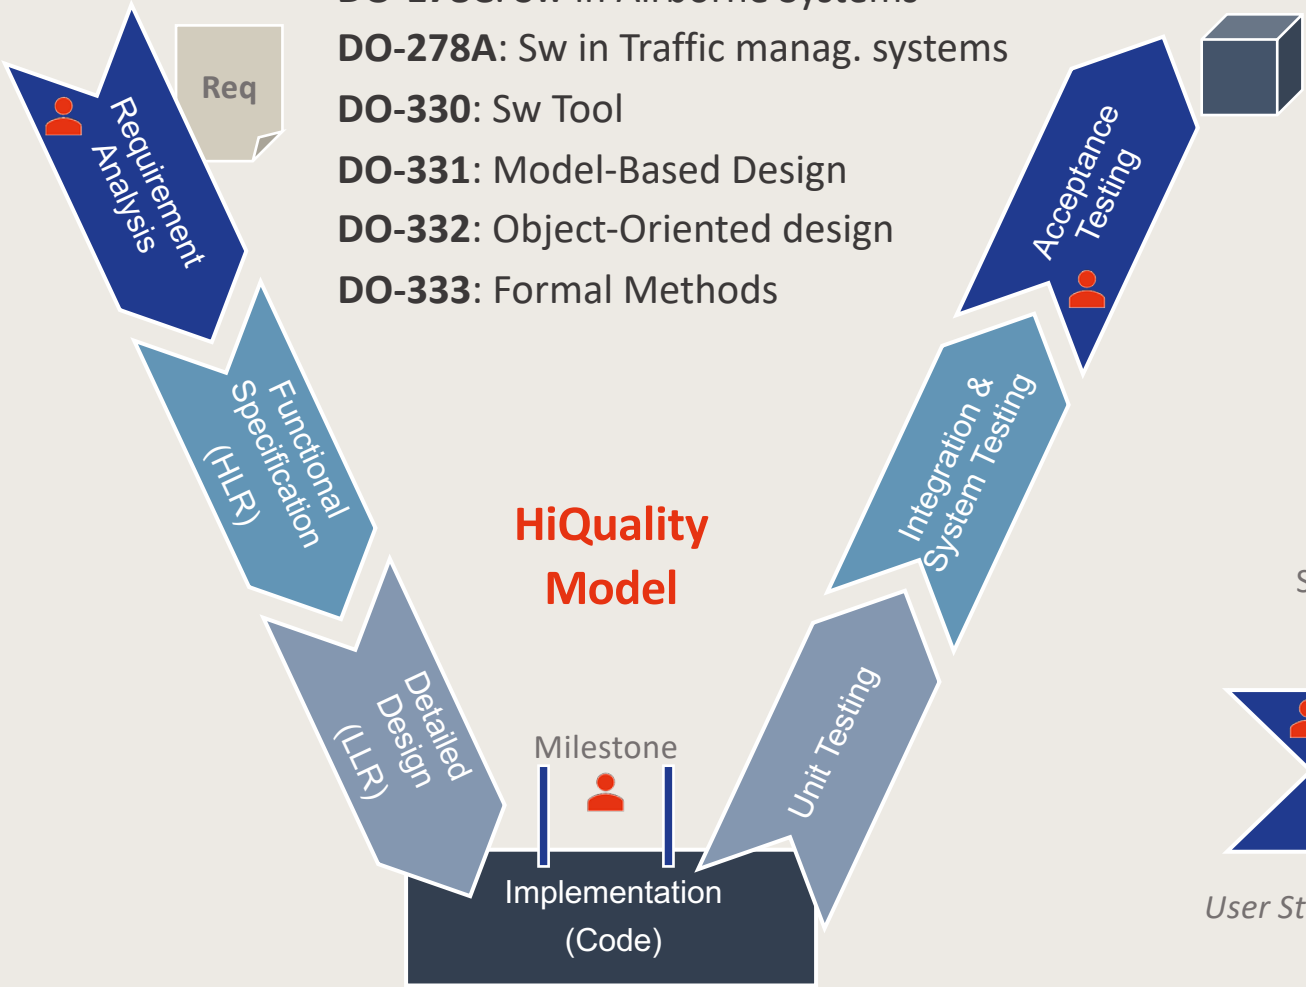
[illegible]

**DO-278A**: Sw in Traffic manag. systems

**DO-330**: Sw Tool

**DO-331**: Model-Based Design

**DO-332**: Object-Oriented design

**DO-333**: Formal Methods

Req

Requirement Analysis

Functional Specification (HLR)

Detailed Design (LLR)

Milestone

Implementation (Code)

Unit Testing

Integration & System Testing

Acceptance Testing

HiQuality Model

S

User St